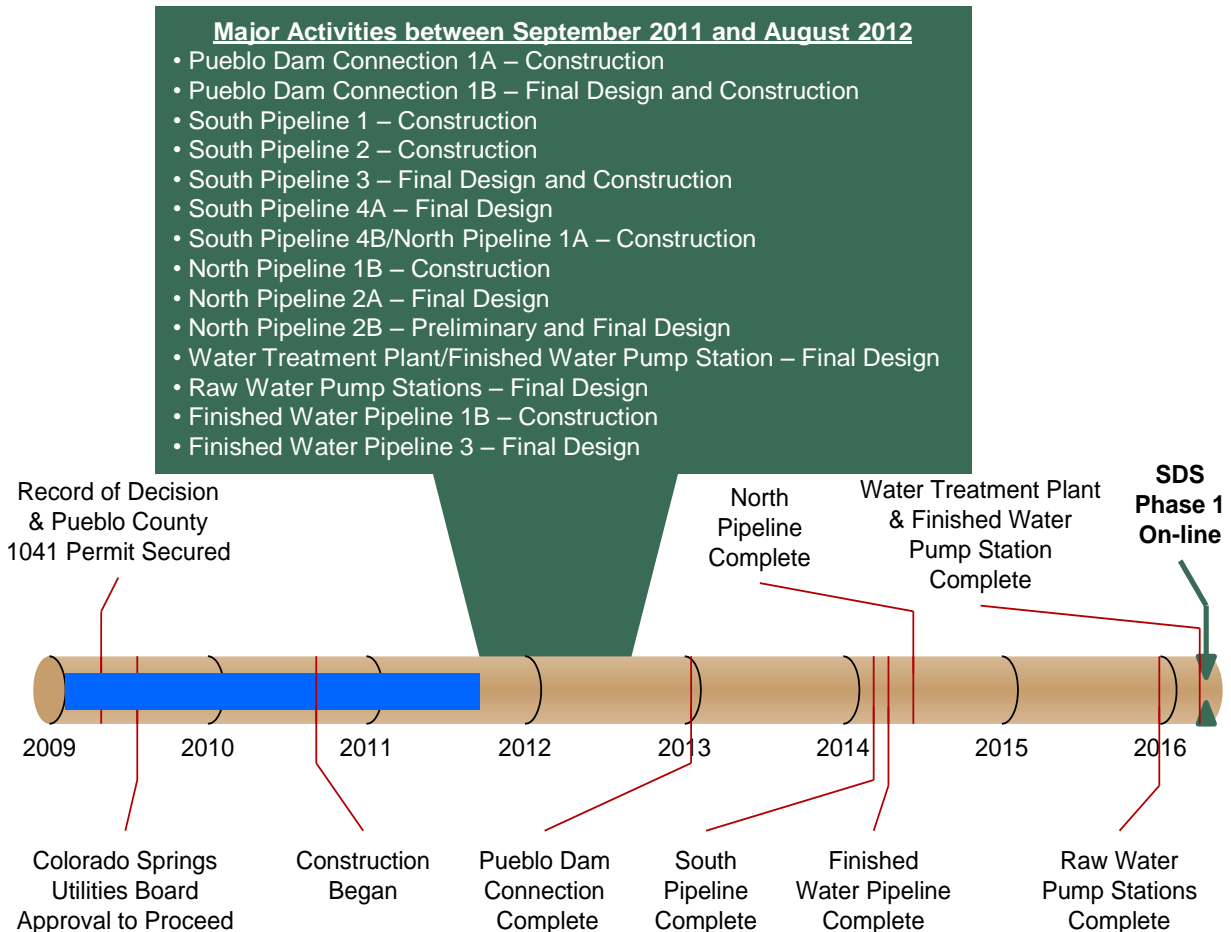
Major Activities between September 2011 and August 2012
• Pueblo Dam Connection 1A – Construction
• Pueblo Dam Connection 1B – Final Design and Construction
• South Pipeline 1 – Construction
• South Pipeline 2 – Construction
• South Pipeline 3 – Final Design and Construction
• South Pipeline 4A – Final Design
• South Pipeline 4B/North Pipeline 1A – Construction
• North Pipeline 1B – Construction
• North Pipeline 2A – Final Design
• North Pipeline 2B – Preliminary and Final Design
• Water Treatment Plant/Finished Water Pump Station – Final Design
• Raw Water Pump Stations – Final Design
• Finished Water Pipeline 1B – Construction
• Finished Water Pipeline 3 – Final Design

Record of Decision & Pueblo County 1041 Permit Secured

North Pipeline Complete

Water Treatment Plant & Finished Water Pump Station Complete

SDS Phase 1 On-line

2009 2010 2011 2012 2013 2014 2015 2016

Colorado Springs Utilities Board Approval to Proceed

Construction Began

Pueblo Dam Connection Complete

South Pipeline Complete

Finished Water Pipeline Complete

Raw Water Pump Stations Complete